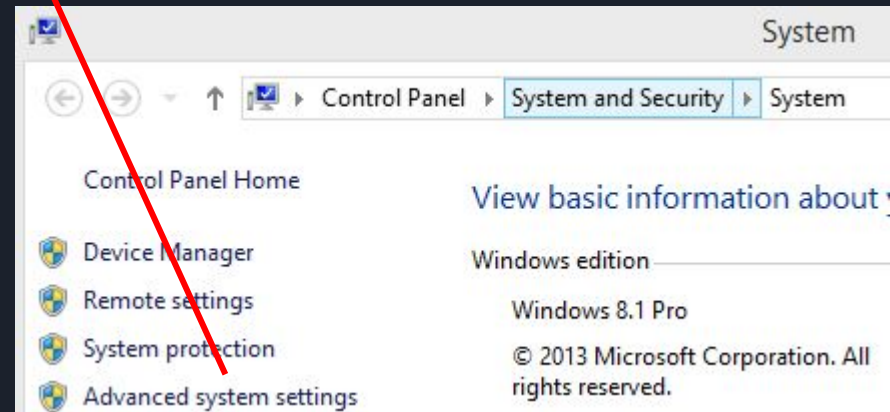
System

Control Panel ▸ System and Security ▸ System

Control Panel Home

Device Manager

Remote settings

System protection

Advanced system settings

View basic information about

Windows edition

Windows 8.1 Pro

© 2013 Microsoft Corporation. All rights reserved.